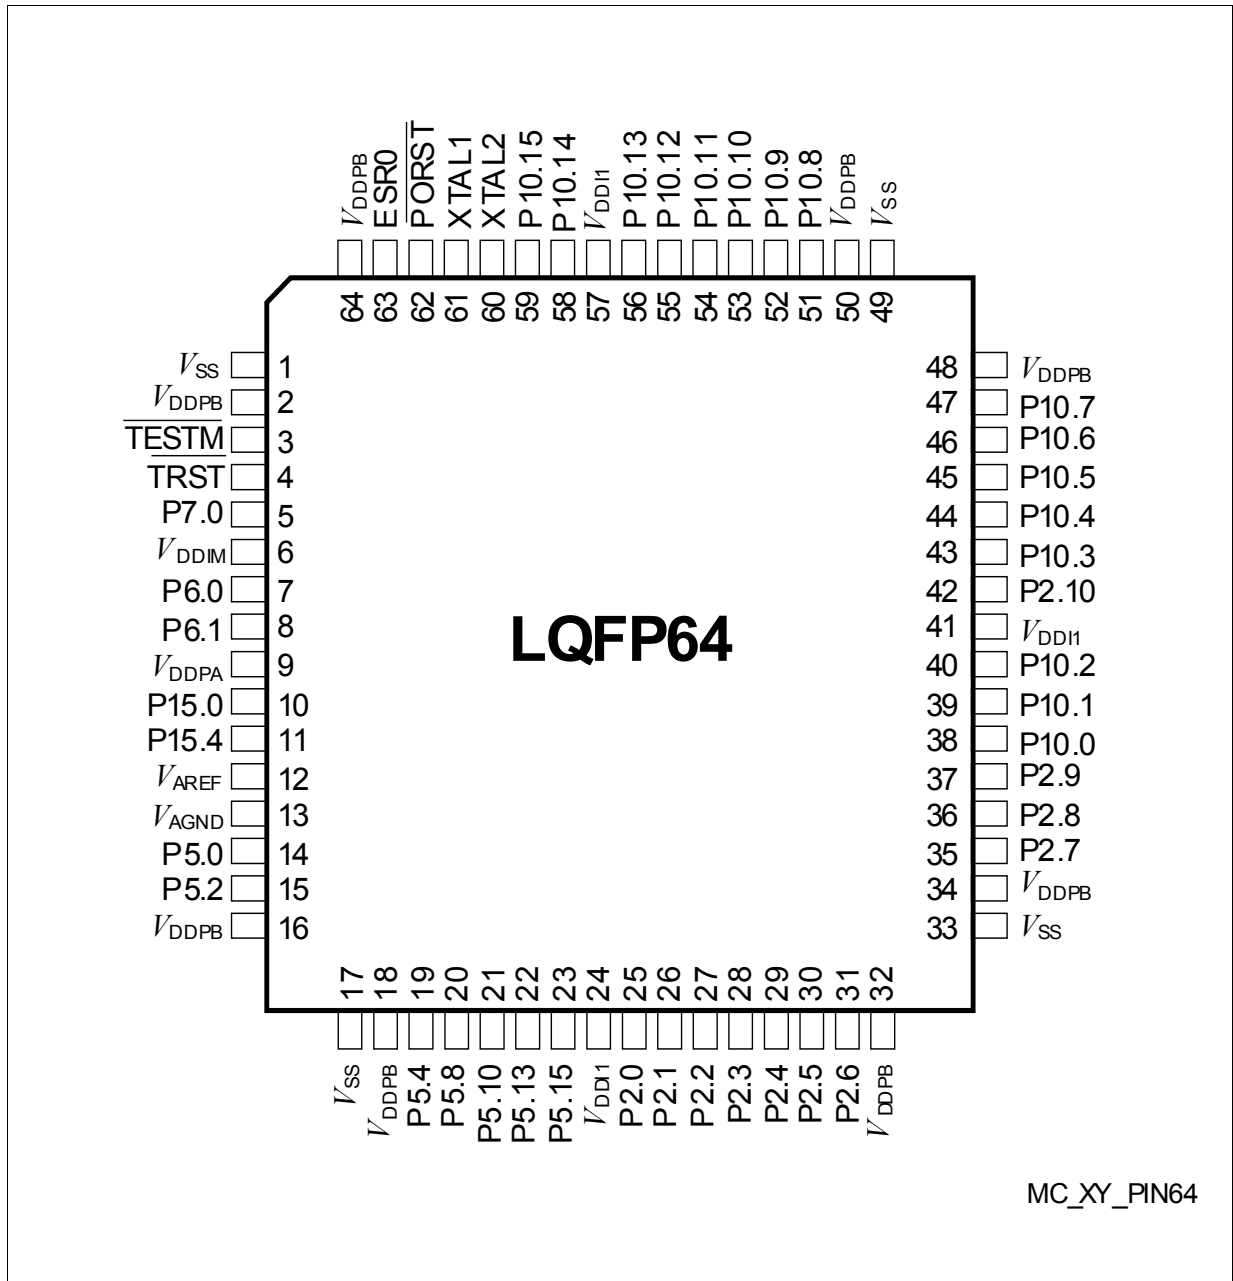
$V_{DDPB}$ ESR0 $\overline{PORST}$ XTAL1 XTAL2 P10.15 P10.14 $V_{DDI1}$ P10.13 P10.12 P10.11 P10.10 P10.9 P10.8 $V_{DDPB}$ $V_{SS}$

64 63 62 61 60 59 58 57 56 55 54 53 52 51 50 49

$V_{SS}$ 1
$V_{DDPB}$ 2
$\overline{TESTM}$ 3
$\overline{TRST}$ 4
P7.0 5
$V_{DDIM}$ 6
P6.0 7
P6.1 8
$V_{DDPA}$ 9
P15.0 10
P15.4 11
$V_{AREF}$ 12
$V_{AGND}$ 13
P5.0 14
P5.2 15
$V_{DDPB}$ 16

LQFP64

48 $V_{DDPB}$
47 P10.7
46 P10.6
45 P10.5
44 P10.4
43 P10.3
42 P2.10
41 $V_{DDI1}$
40 P10.2
39 P10.1
38 P10.0
37 P2.9
36 P2.8
35 P2.7
34 $V_{DDPB}$
33 $V_{SS}$

17 18 19 20 21 22 23 24 25 26 27 28 29 30 31 32

$V_{SS}$ $V_{DDPB}$ P5.4 P5.8 P5.10 P5.13 P5.15 $V_{DDI1}$ P2.0 P2.1 P2.2 P2.3 P2.4 P2.5 P2.6 $V_{DDPB}$

MC_XY_PIN64